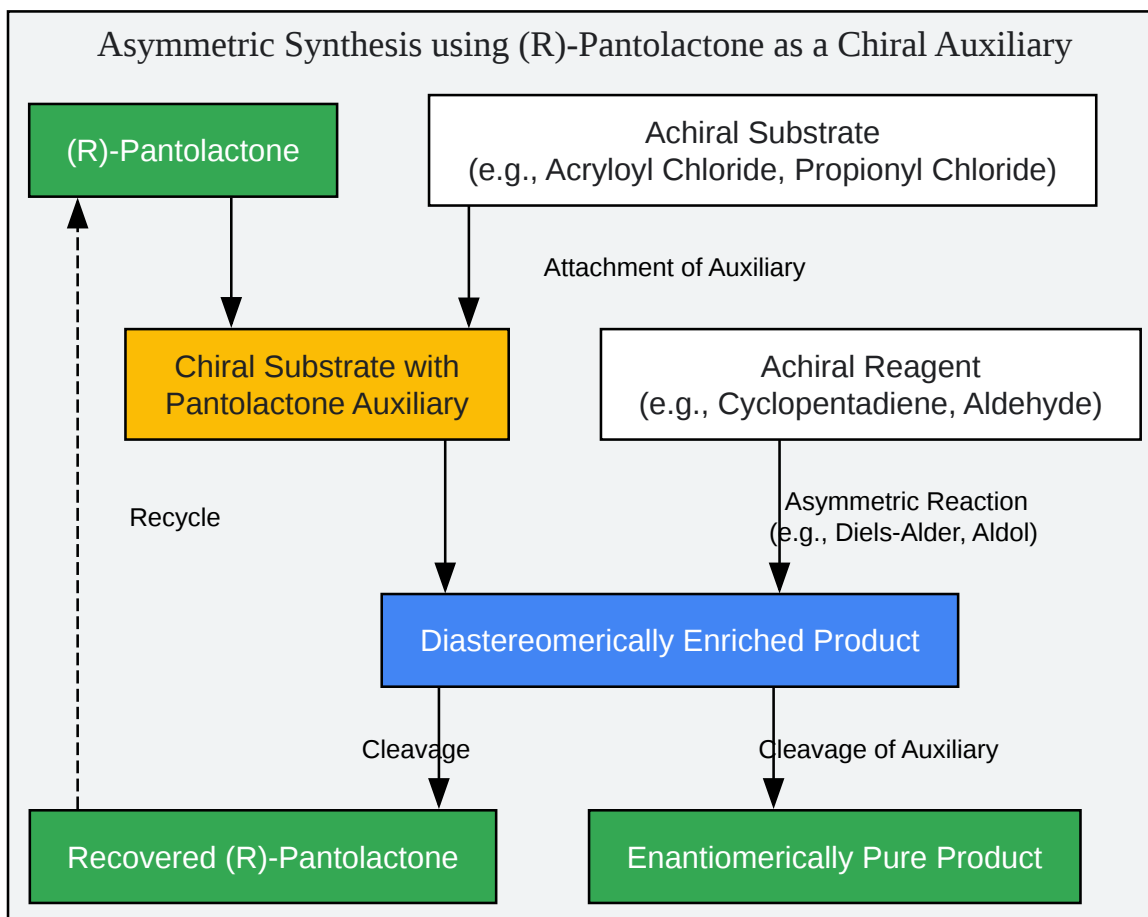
Asymmetric Synthesis using (R)-Pantolactone as a Chiral Auxiliary

(R)-Pantolactone

Achiral Substrate
(e.g., Acryloyl Chloride, Propionyl Chloride)

Attachment of Auxiliary

Chiral Substrate with Pantolactone Auxiliary

Achiral Reagent
(e.g., Cyclopentadiene, Aldehyde)

Recycle

Asymmetric Reaction
(e.g., Diels-Alder, Aldol)

Diastereomerically Enriched Product

Cleavage

Cleavage of Auxiliary

Recovered (R)-Pantolactone

Enantiomerically Pure Product